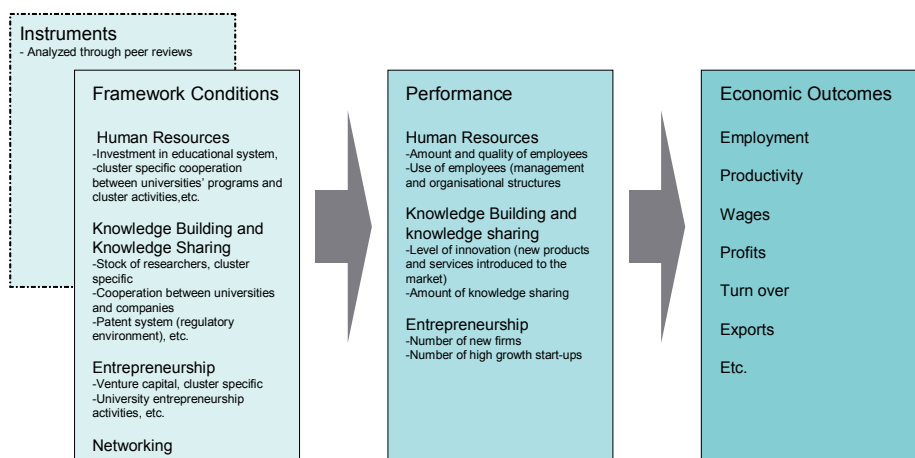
Instruments
- Analyzed through peer reviews

Framework Conditions

Human Resources
-Investment in educational system,
-cluster specific cooperation between universities' programs and cluster activities,etc.

Knowledge Building and Knowledge Sharing
-Stock of researchers, cluster specific
-Cooperation between universities and companies
-Patent system (regulatory environment), etc.

Entrepreneurship
-Venture capital, cluster specific
-University entrepreneurship activities, etc.

Networking

Performance

Human Resources
-Amount and quality of employees
-Use of employees (management and organisational structures

Knowledge Building and knowledge sharing
-Level of innovation (new products and services introduced to the market)
-Amount of knowledge sharing

Entrepreneurship
-Number of new firms
-Number of high growth start-ups

Economic Outcomes

Employment

Productivity

Wages

Profits

Turn over

Exports

Etc.